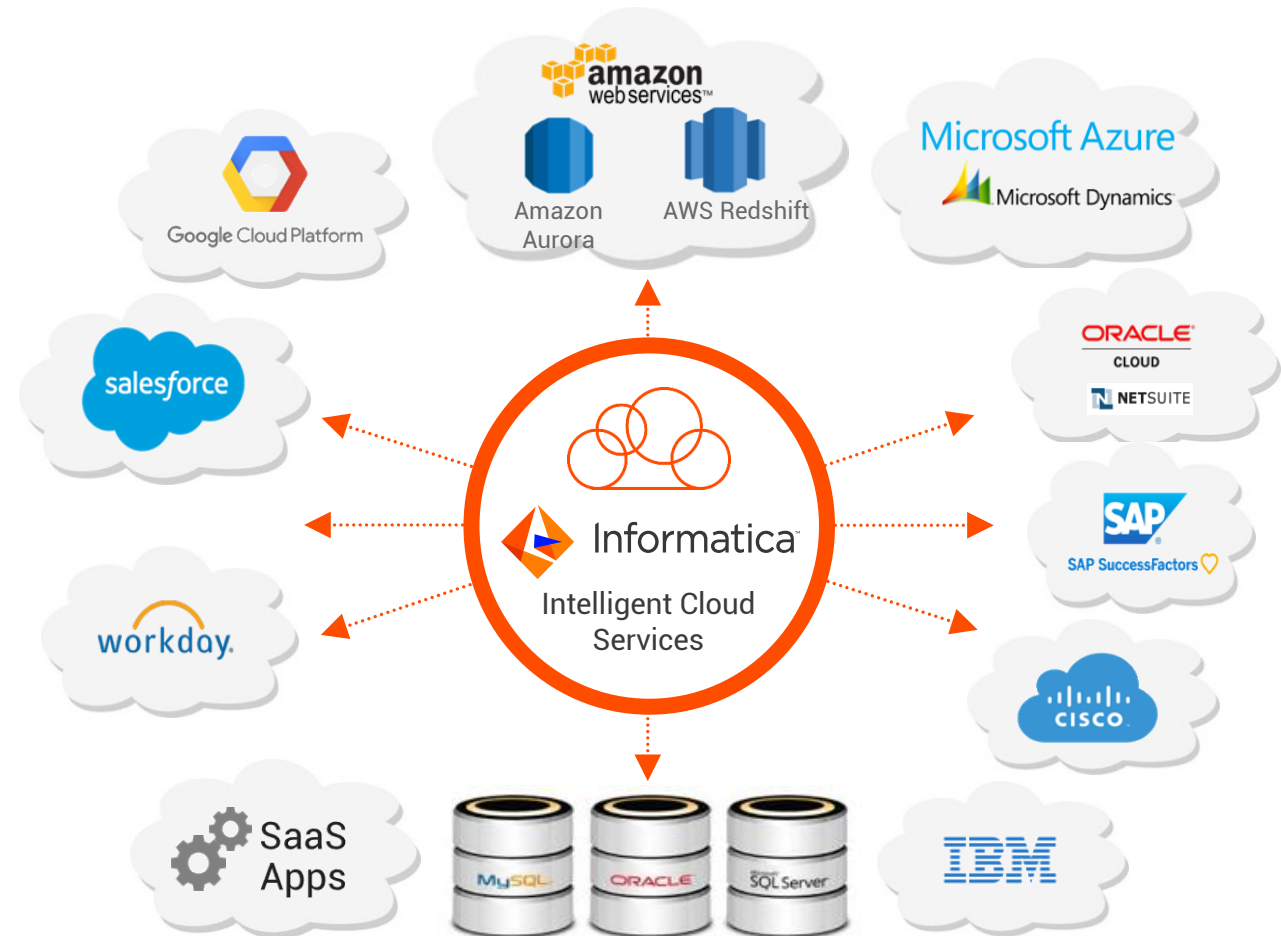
amazon web services™

Amazon Aurora

AWS Redshift

Google Cloud Platform

Microsoft Azure

Microsoft Dynamics

salesforce

ORACLE CLOUD

NETSUITE

Informatica

Intelligent Cloud Services

SAP

SAP SuccessFactors

workday.

CISCO

SaaS Apps

MySQL

ORACLE

SQL Server

IBM